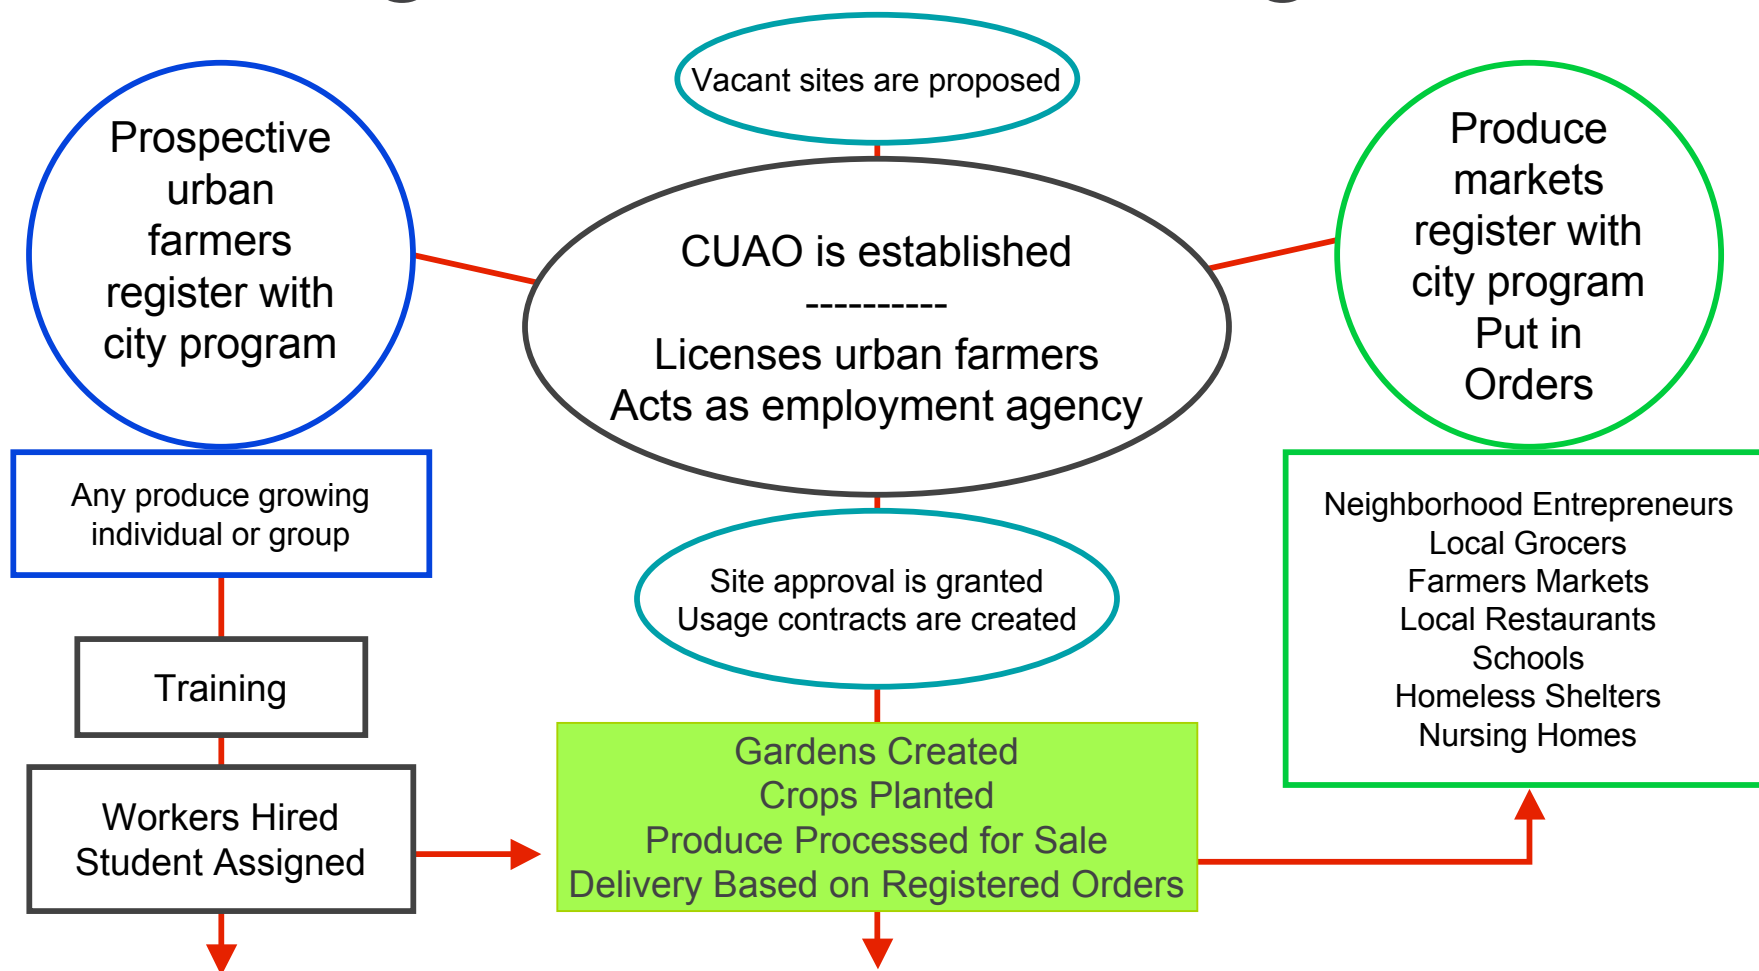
Vacant sites are proposed

Prospective urban farmers register with city program

CUAO is established
----------
Licenses urban farmers
Acts as employment agency

Produce markets register with city program
Put in Orders

Any produce growing individual or group

Site approval is granted
Usage contracts are created

Neighborhood Entrepreneurs
Local Grocers
Farmers Markets
Local Restaurants
Schools
Homeless Shelters
Nursing Homes

Training

Workers Hired
Student Assigned

Gardens Created
Crops Planted
Produce Processed for Sale
Delivery Based on Registered Orders